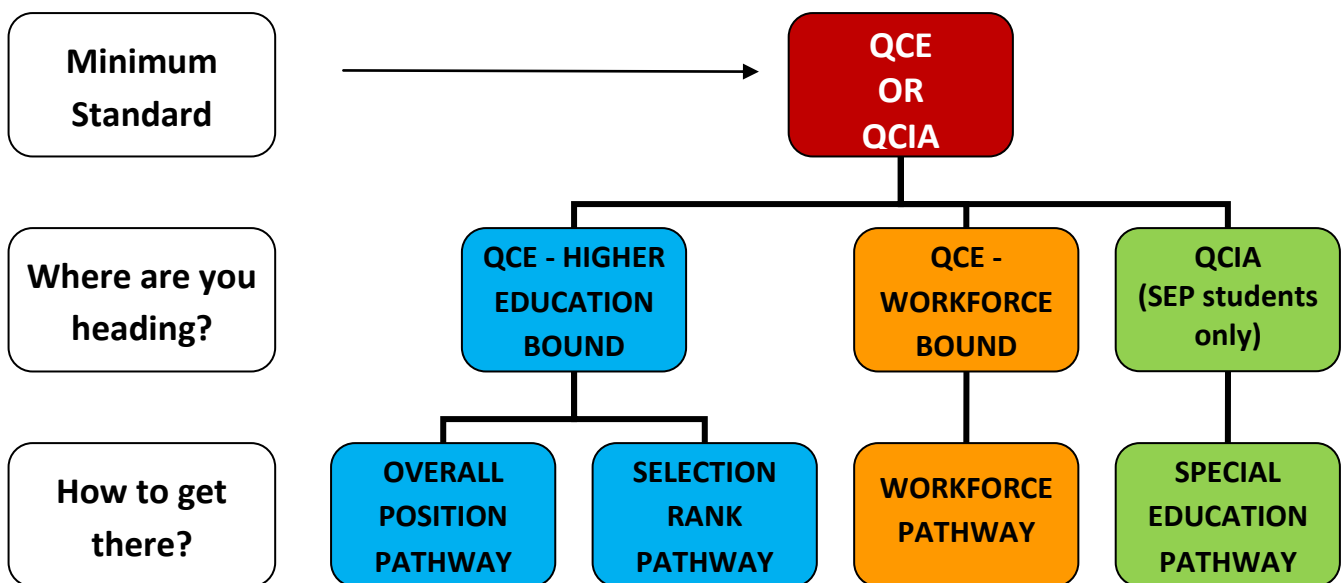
Minimum Standard

QCE OR QCIA

Where are you heading?

QCE - HIGHER EDUCATION BOUND

QCE - WORKFORCE BOUND

QCIA (SEP students only)

How to get there?

OVERALL POSITION PATHWAY

SELECTION RANK PATHWAY

WORKFORCE PATHWAY

SPECIAL EDUCATION PATHWAY